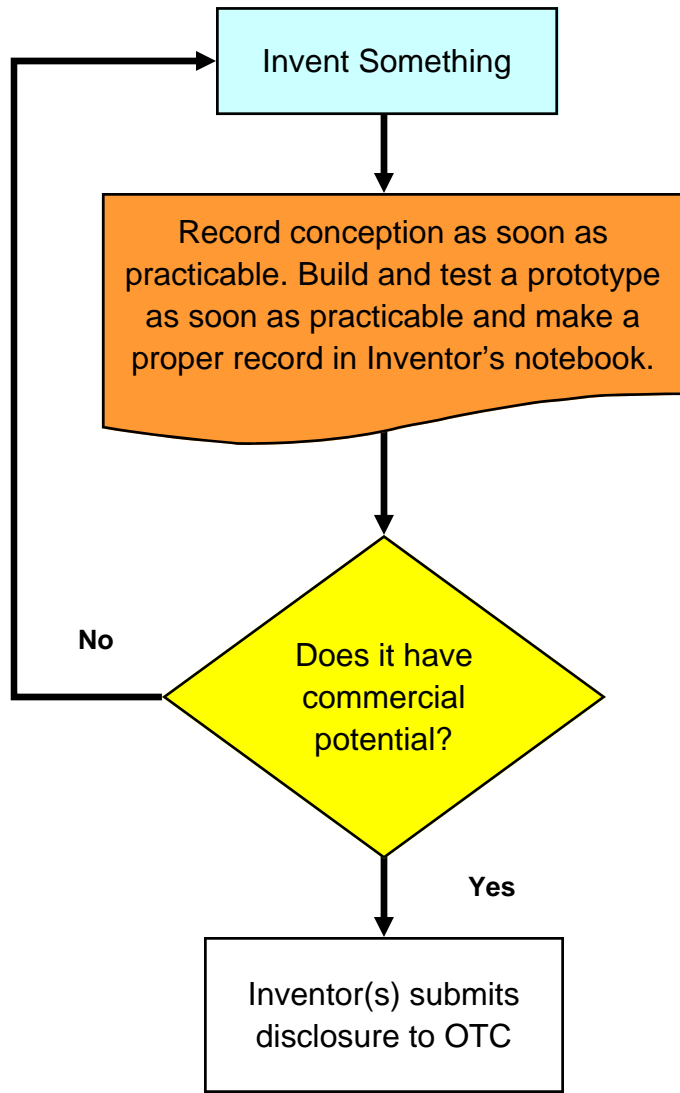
Invent Something

Record conception as soon as practicable. Build and test a prototype as soon as practicable and make a proper record in Inventor’s notebook.

No

Does it have commercial potential?

Yes

Inventor(s) submits disclosure to OTC